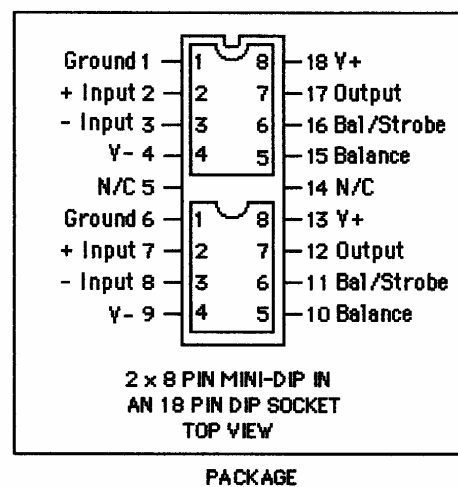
Ground 1
+ Input 2
- Input 3
V- 4
N/C 5
Ground 6
+ Input 7
- Input 8
V- 9

1
2
3
4
1
2
3
4

8
7
6
5
8
7
6
5

18 V+
17 Output
16 Bal/Strobe
15 Balance
14 N/C
13 V+
12 Output
11 Bal/Strobe
10 Balance

2 x 8 PIN MINI-DIP IN AN 18 PIN DIP SOCKET TOP VIEW

PACKAGE